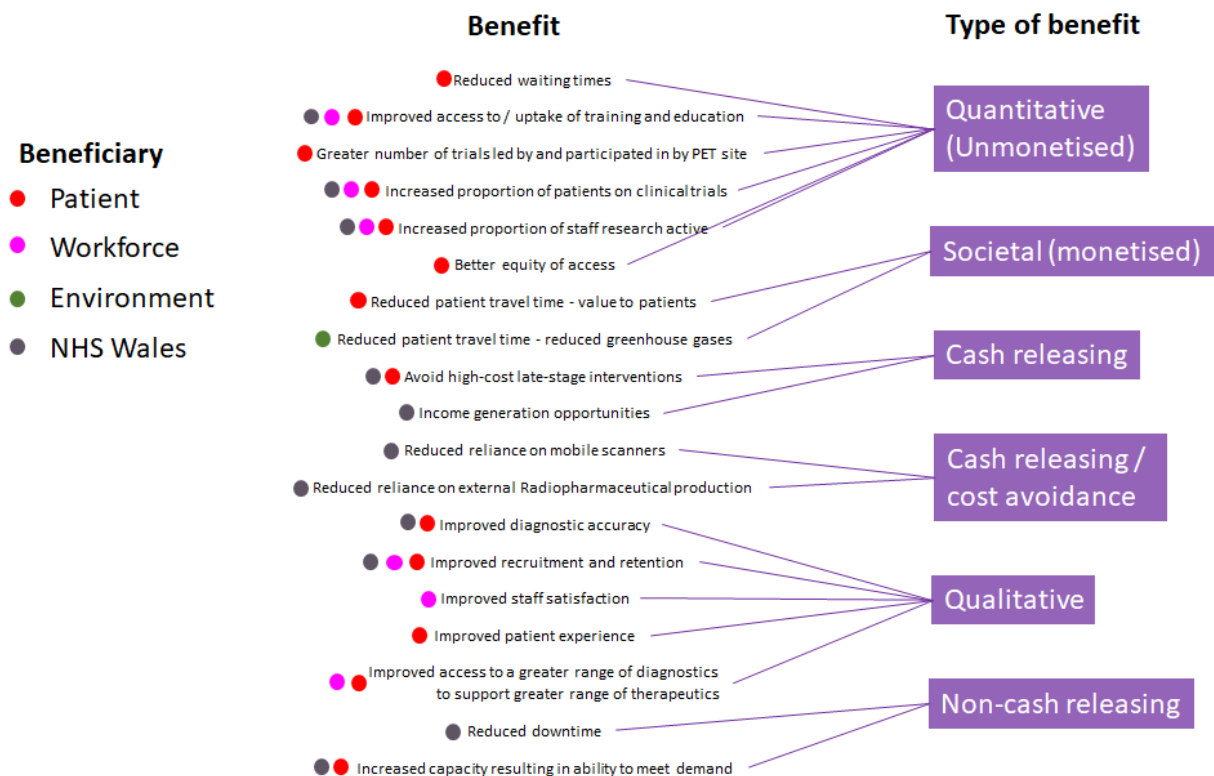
Benefit

Type of benefit

Beneficiary
Patient
Workforce
Environment
NHS Wales

Reduced waiting times
Improved access to / uptake of training and education
Greater number of trials led by and participated in by PET site
Increased proportion of patients on clinical trials
Increased proportion of staff research active
Better equity of access
Reduced patient travel time - value to patients
Reduced patient travel time - reduced greenhouse gases
Avoid high-cost late-stage interventions
Income generation opportunities
Reduced reliance on mobile scanners
Reduced reliance on external Radiopharmaceutical production
Improved diagnostic accuracy
Improved recruitment and retention
Improved staff satisfaction
Improved patient experience
Improved access to a greater range of diagnostics to support greater range of therapeutics
Reduced downtime
Increased capacity resulting in ability to meet demand

Quantitative (Unmonetised)
Societal (monetised)
Cash releasing
Cash releasing / cost avoidance
Qualitative
Non-cash releasing